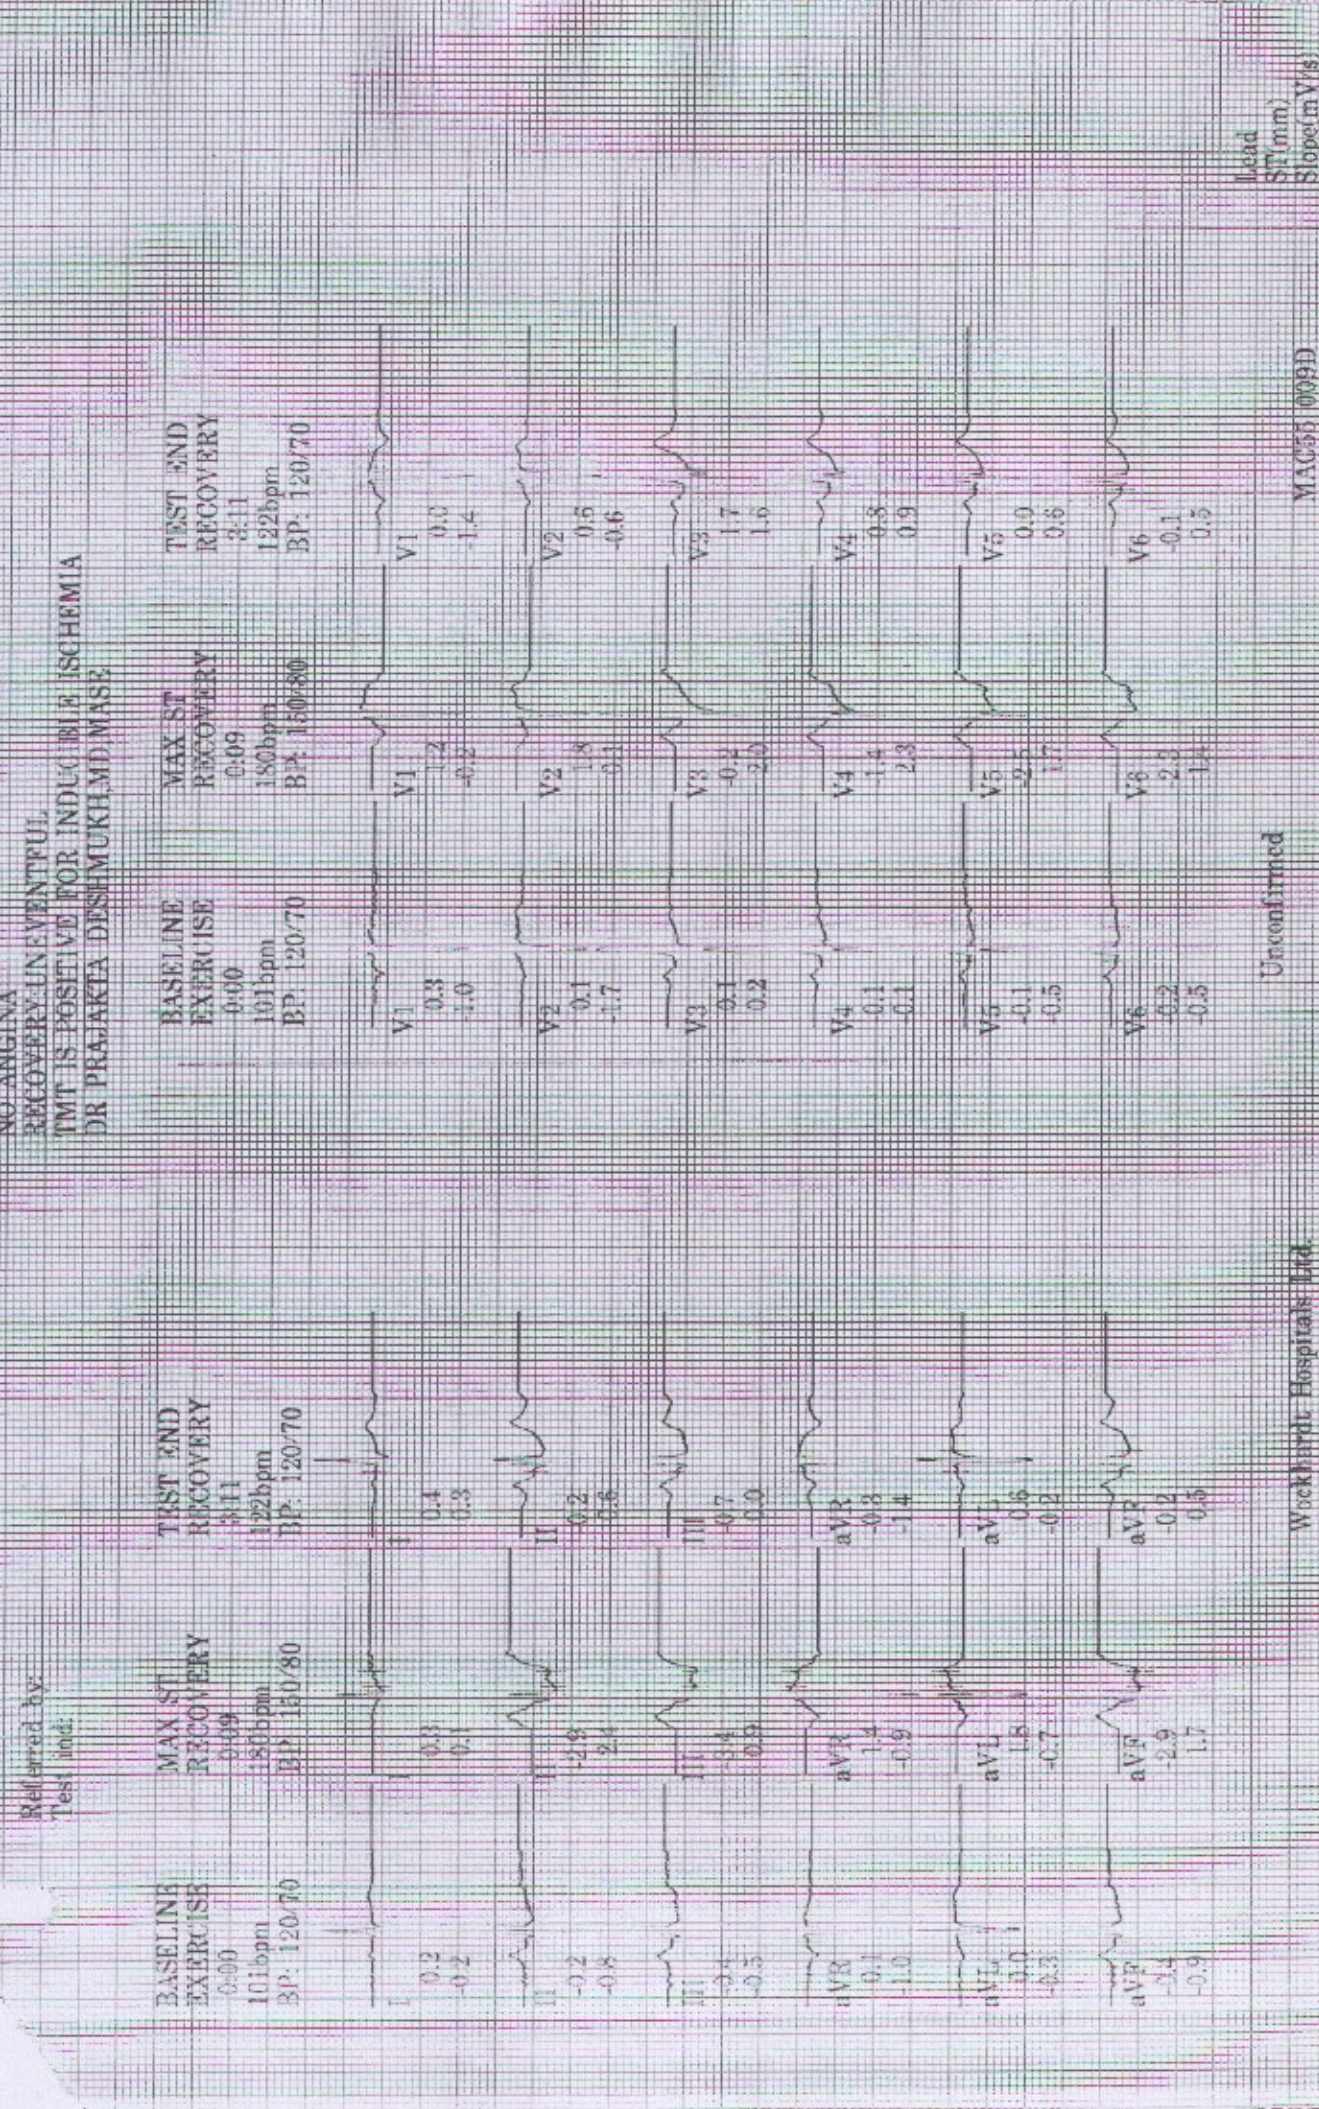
Referred by:
Test ind:

NO ANGINA
RECOVERY:UNEVENTFUL
TMT IS POSITIVE FOR INDUCIBLE ISCHEMIA
DR PRAJAKTA DESHMUKH,MD,MASE

BASELINE
EXERCISE
0:00
101bpm
BP: 120/70

MAX ST
RECOVERY
0:09
180bpm
BP: 150/80

TEST END
RECOVERY
3:11
122bpm
BP: 120/70

I
0.2
-0.2

I
0.3
0.1

I
0.4
0.3

II
-0.2
-0.8

II
-2.9
2.4

II
-0.2
3.6

III
-0.4
-0.5

III
-3.4
0.9

III
-0.7
0.0

aVR
0.1
1.0

aVR
1.4
-0.9

aVR
0.3
-1.4

aVL
1.0
-0.3

aVL
1.8
-0.7

aVL
0.6
-0.2

aVF
-0.4
-0.9

aVF
-2.9
1.7

aVF
-0.2
0.5

BASELINE
EXERCISE
0:00
101bpm
BP: 120/70

MAX ST
RECOVERY
0:09
180bpm
BP: 150/80

TEST END
RECOVERY
3:11
122bpm
BP: 120/70

V1
0.3
1.0

V1
1.2
-0.2

V1
0.0
1.4

V2
0.1
1.7

V2
1.8
0.1

V2
0.5
-0.6

V3
0.1
0.2

V3
-0.2
2.0

V3
1.7
1.6

V4
-0.1
0.1

V4
-1.4
2.3

V4
0.8
0.9

V5
-0.1
-0.5

V5
-2.5
1.7

V5
0.0
0.6

V6
-0.2
-0.5

V6
-2.5
1.4

V6
-0.1
0.5

Lead
ST(mm)
Slope(mV/s)

Wockhardt Hospitals Ltd.
Unconfirmed
MAC55 009D